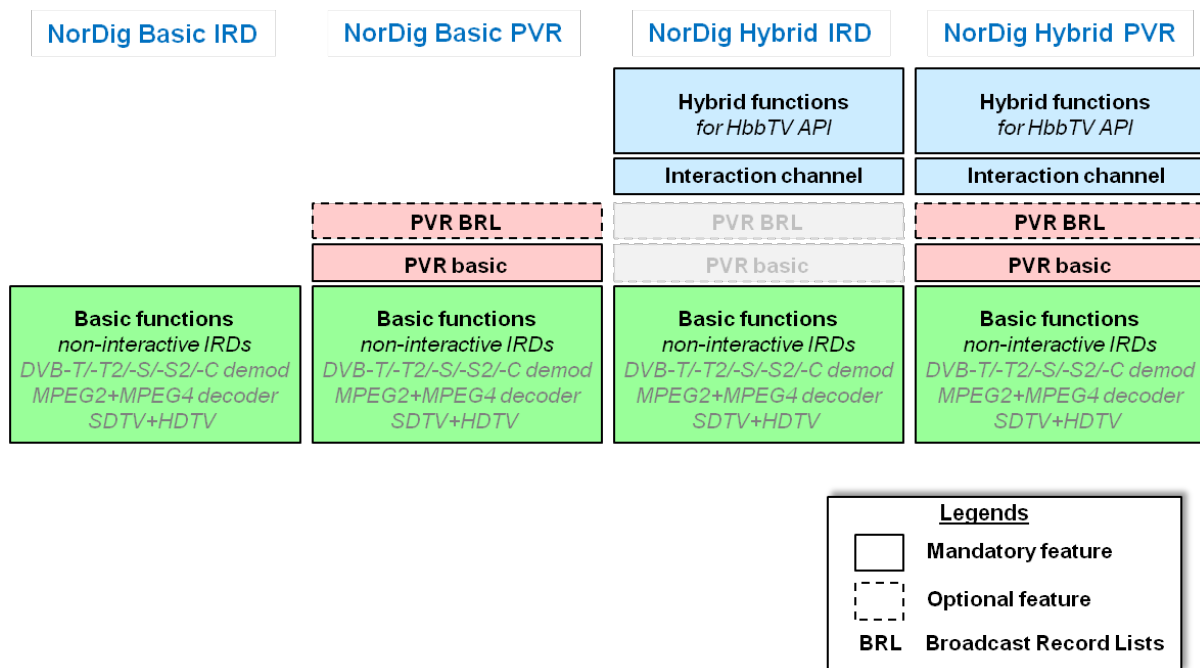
NorDig Basic IRD

NorDig Basic PVR

NorDig Hybrid IRD

NorDig Hybrid PVR

Basic functions
non-interactive IRDs
DVB-T/-T2/-S/-S2/-C demod
MPEG2+MPEG4 decoder
SDTV+HDTV

PVR BRL

PVR basic

Basic functions
non-interactive IRDs
DVB-T/-T2/-S/-S2/-C demod
MPEG2+MPEG4 decoder
SDTV+HDTV

Hybrid functions
for HbbTV API

Interaction channel

PVR BRL

PVR basic

Basic functions
non-interactive IRDs
DVB-T/-T2/-S/-S2/-C demod
MPEG2+MPEG4 decoder
SDTV+HDTV

Hybrid functions
for HbbTV API

Interaction channel

PVR BRL

PVR basic

Basic functions
non-interactive IRDs
DVB-T/-T2/-S/-S2/-C demod
MPEG2+MPEG4 decoder
SDTV+HDTV

Legends
Mandatory feature
Optional feature
BRL Broadcast Record Lists